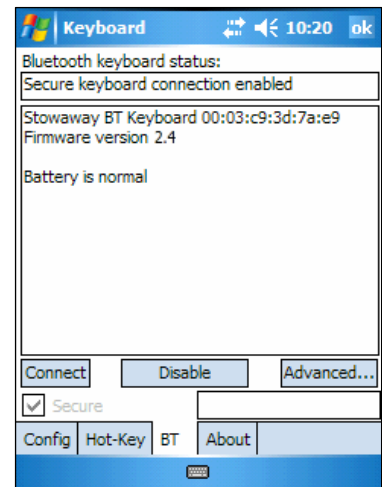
Keyboard 10:20 ok

Bluetooth keyboard status:

Secure keyboard connection enabled

Stowaway BT Keyboard 00:03:c9:3d:7a:e9
Firmware version 2.4

Battery is normal

Connect
Disable
Advanced...

Secure

Config
Hot-Key
BT
About